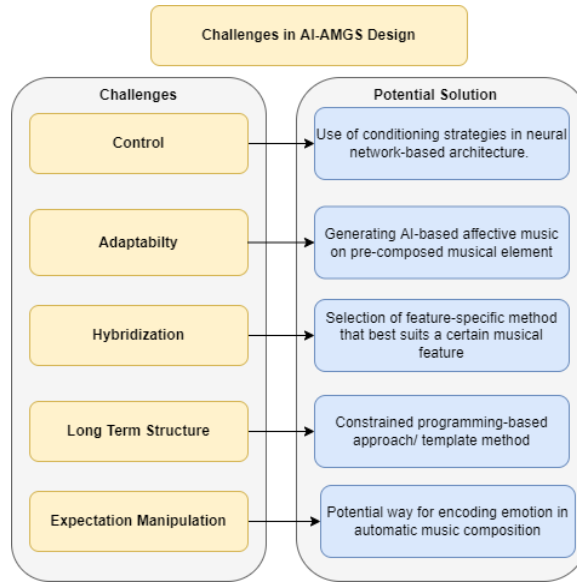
Challenges in AI-AMGS Design

Challenges

Control

Adaptabilty

Hybridization

Long Term Structure

Expectation Manipulation

Potential Solution

Use of conditioning strategies in neural network-based architecture.

Generating AI-based affective music on pre-composed musical element

Selection of feature-specific method that best suits a certain musical feature

Constrained programming-based approach/ template method

Potential way for encoding emotion in automatic music composition